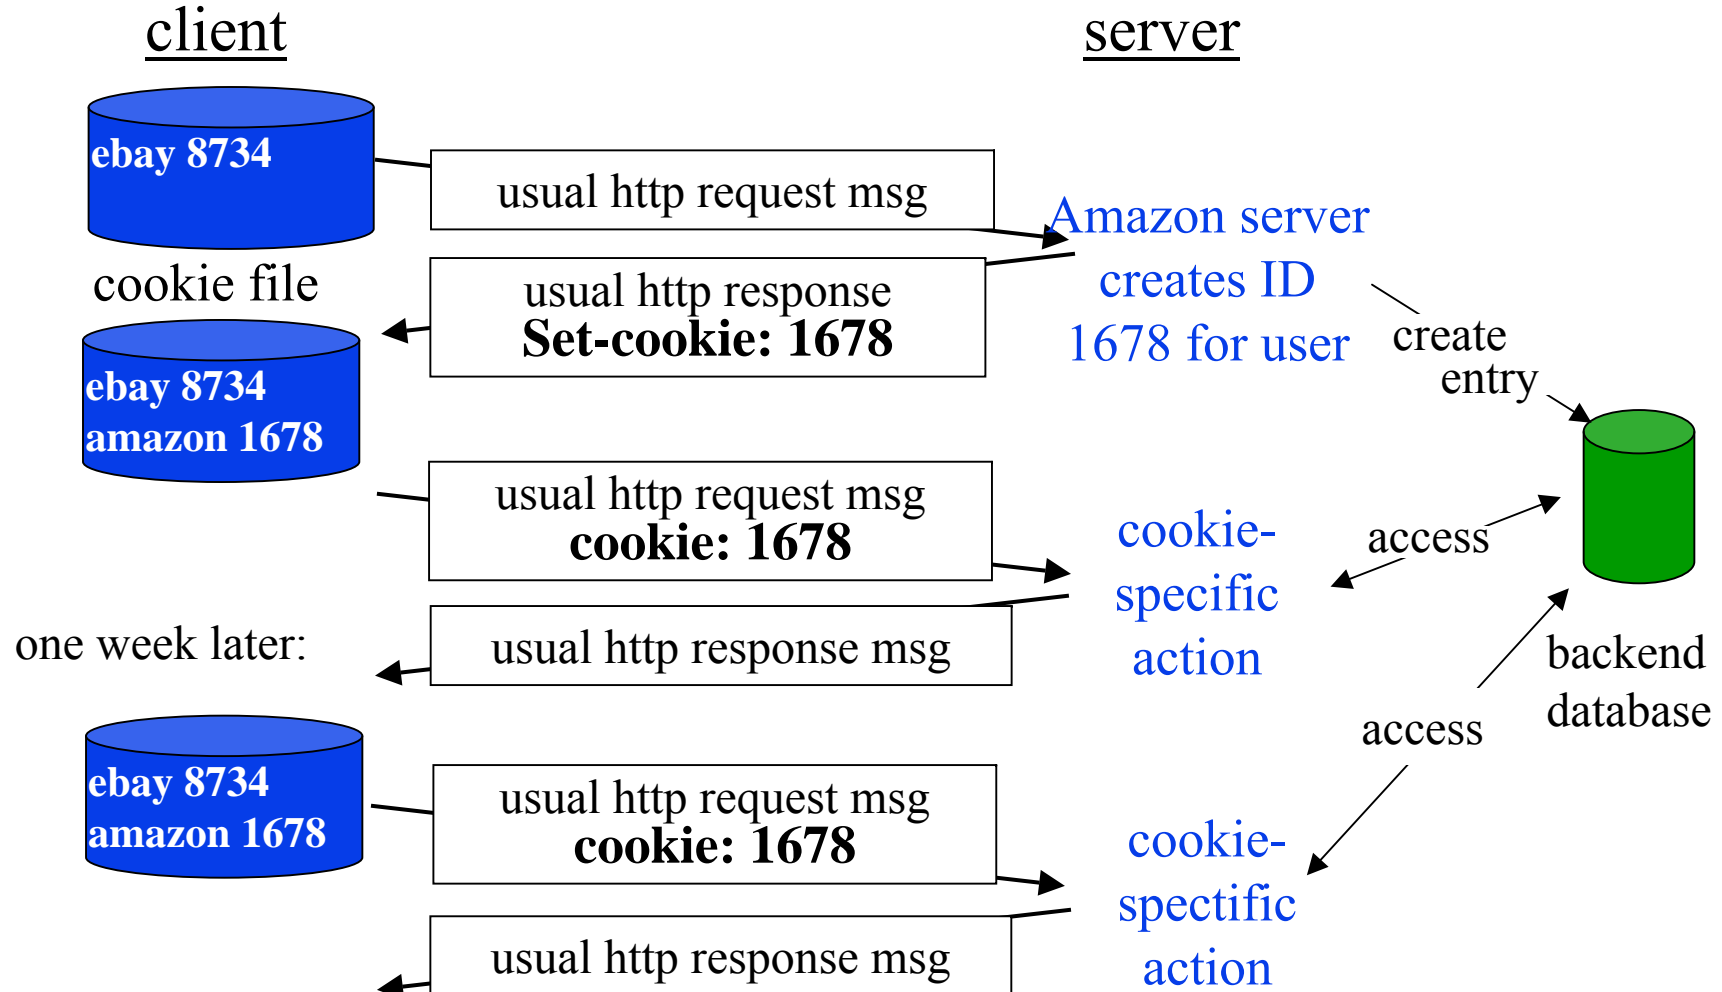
client

server

ebay 8734

usual http request msg

Amazon server creates ID 1678 for user

cookie file

usual http response
Set-cookie: 1678

create entry

ebay 8734
amazon 1678

usual http request msg
cookie: 1678

cookie-specific action

access

usual http response msg

one week later:

backend database

access

ebay 8734
amazon 1678

usual http request msg
cookie: 1678

cookie-spectific action

usual http response msg